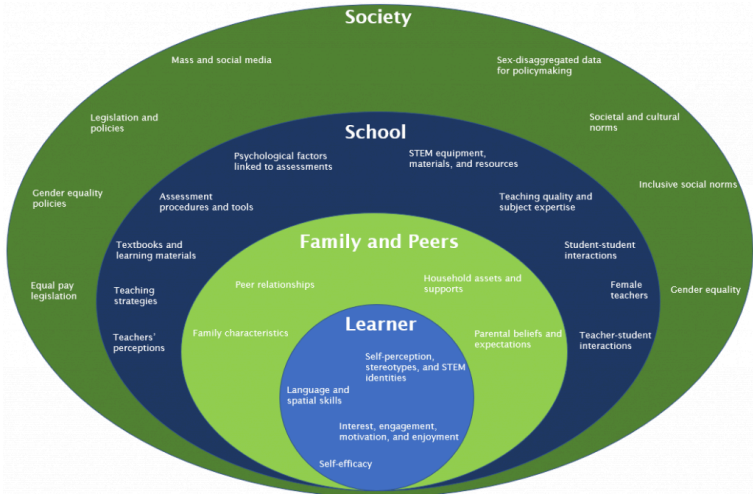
Society

Mass and social media

Sex-disaggregated data for policymaking

Legislation and policies

Societal and cultural norms

Gender equality policies

Inclusive social norms

Equal pay legislation

Gender equality

School

Psychological factors linked to assessments

STEM equipment, materials, and resources

Assessment procedures and tools

Teaching quality and subject expertise

Textbooks and learning materials

Student-student interactions

Teaching strategies

Female teachers

Teachers' perceptions

Teacher-student interactions

Family and Peers

Peer relationships

Household assets and supports

Family characteristics

Parental beliefs and expectations

Learner

Self-perception, stereotypes, and STEM identities

Language and spatial skills

Interest, engagement, motivation, and enjoyment

Self-efficacy